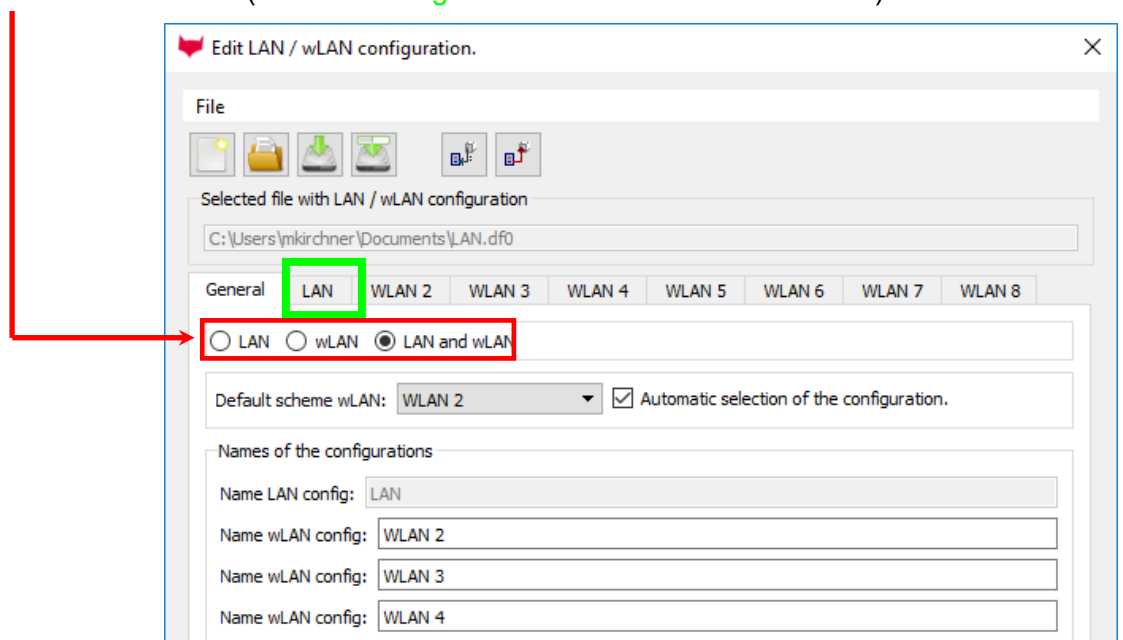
Edit LAN / wLAN configuration.

×

File

Selected file with LAN / wLAN configuration

C:\Users\mkirchner\Documents\LAN.df0

General | LAN | WLAN 2 | WLAN 3 | WLAN 4 | WLAN 5 | WLAN 6 | WLAN 7 | WLAN 8

LAN wLAN LAN and wLAN

Default scheme wLAN: WLAN 2

Automatic selection of the configuration.

Names of the configurations

Name LAN config: LAN

Name wLAN config: WLAN 2

Name wLAN config: WLAN 3

Name wLAN config: WLAN 4